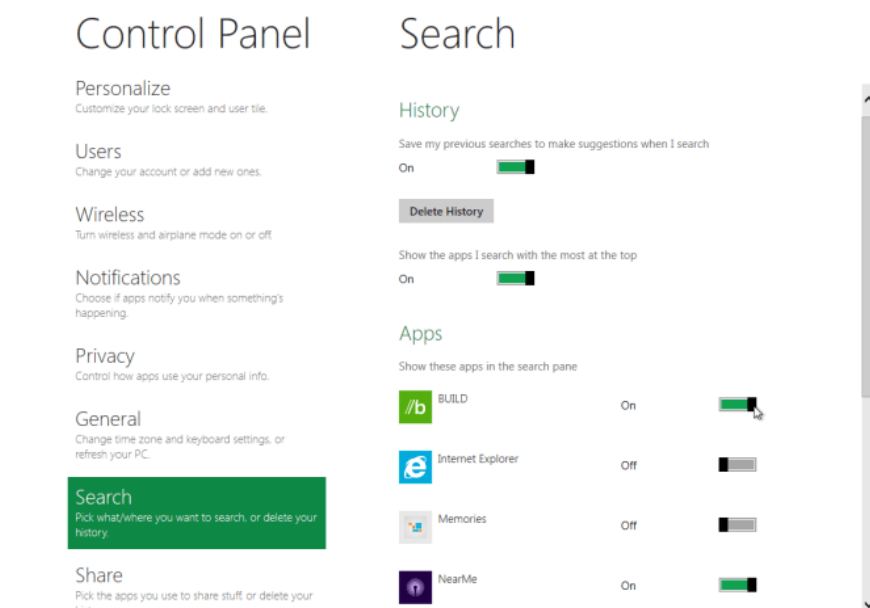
Control Panel

Personalize
Customize your lock screen and user tile.

Users
Change your account or add new ones.

Wireless
Turn wireless and airplane mode on or off.

Notifications
Choose if apps notify you when something's happening.

Privacy
Control how apps use your personal info.

General
Change time zone and keyboard settings, or refresh your PC.

Search
Pick what/where you want to search, or delete your history.

Share
Pick the apps you use to share stuff, or delete your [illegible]

Search

History
Save my previous searches to make suggestions when I search
On

Delete History

Show the apps I search with the most at the top
On

Apps
Show these apps in the search pane

//b BUILD On
Internet Explorer Off
Memories Off
NearMe On